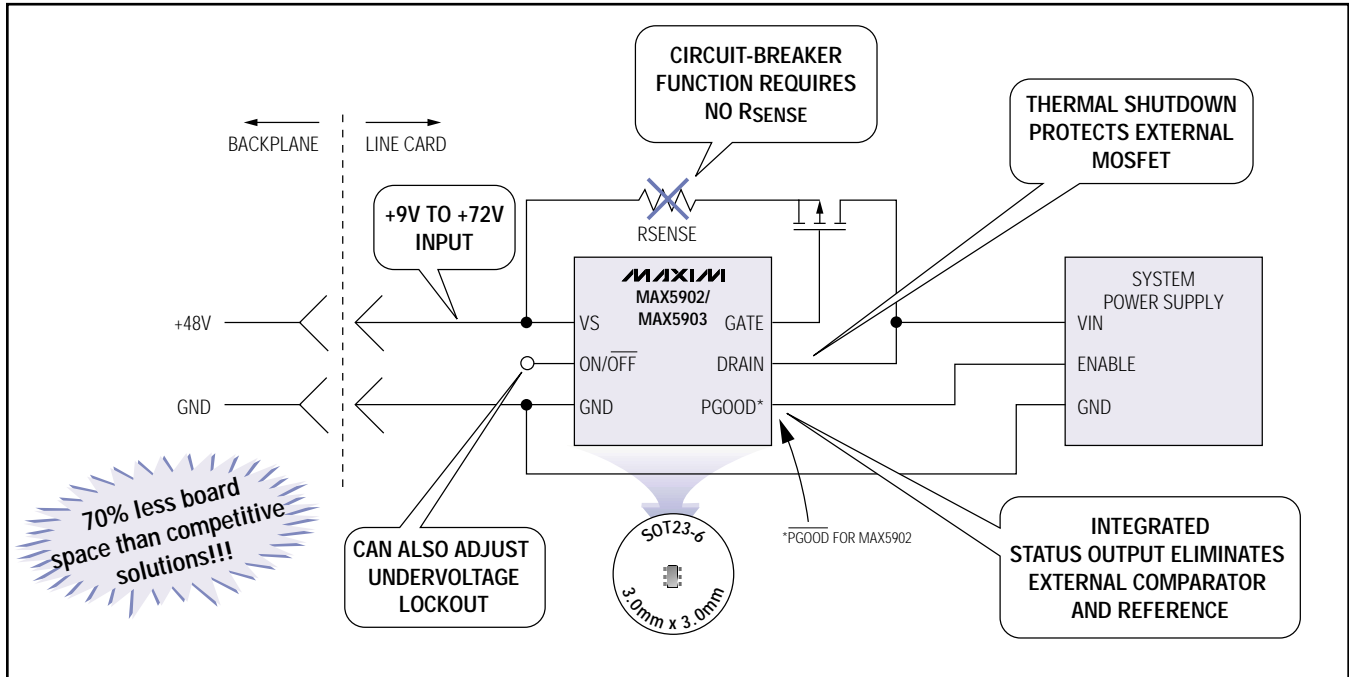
CIRCUIT-BREAKER FUNCTION REQUIRES NO $R_{SENSE}$

THERMAL SHUTDOWN PROTECTS EXTERNAL MOSFET

BACKPLANE

LINE CARD

+9V TO +72V INPUT

RSENSE

MAXIM

MAX5902/ MAX5903

VS

GATE

ON/$\overline{OFF}$

DRAIN

GND

PGOOD*

SYSTEM POWER SUPPLY

VIN

ENABLE

GND

+48V

GND

70% less board space than competitive solutions!!!

CAN ALSO ADJUST UNDERVOLTAGE LOCKOUT

SOT23-6

3.0mm x 3.0mm

*$\overline{PGOOD}$ FOR MAX5902

INTEGRATED STATUS OUTPUT ELIMINATES EXTERNAL COMPARATOR AND REFERENCE